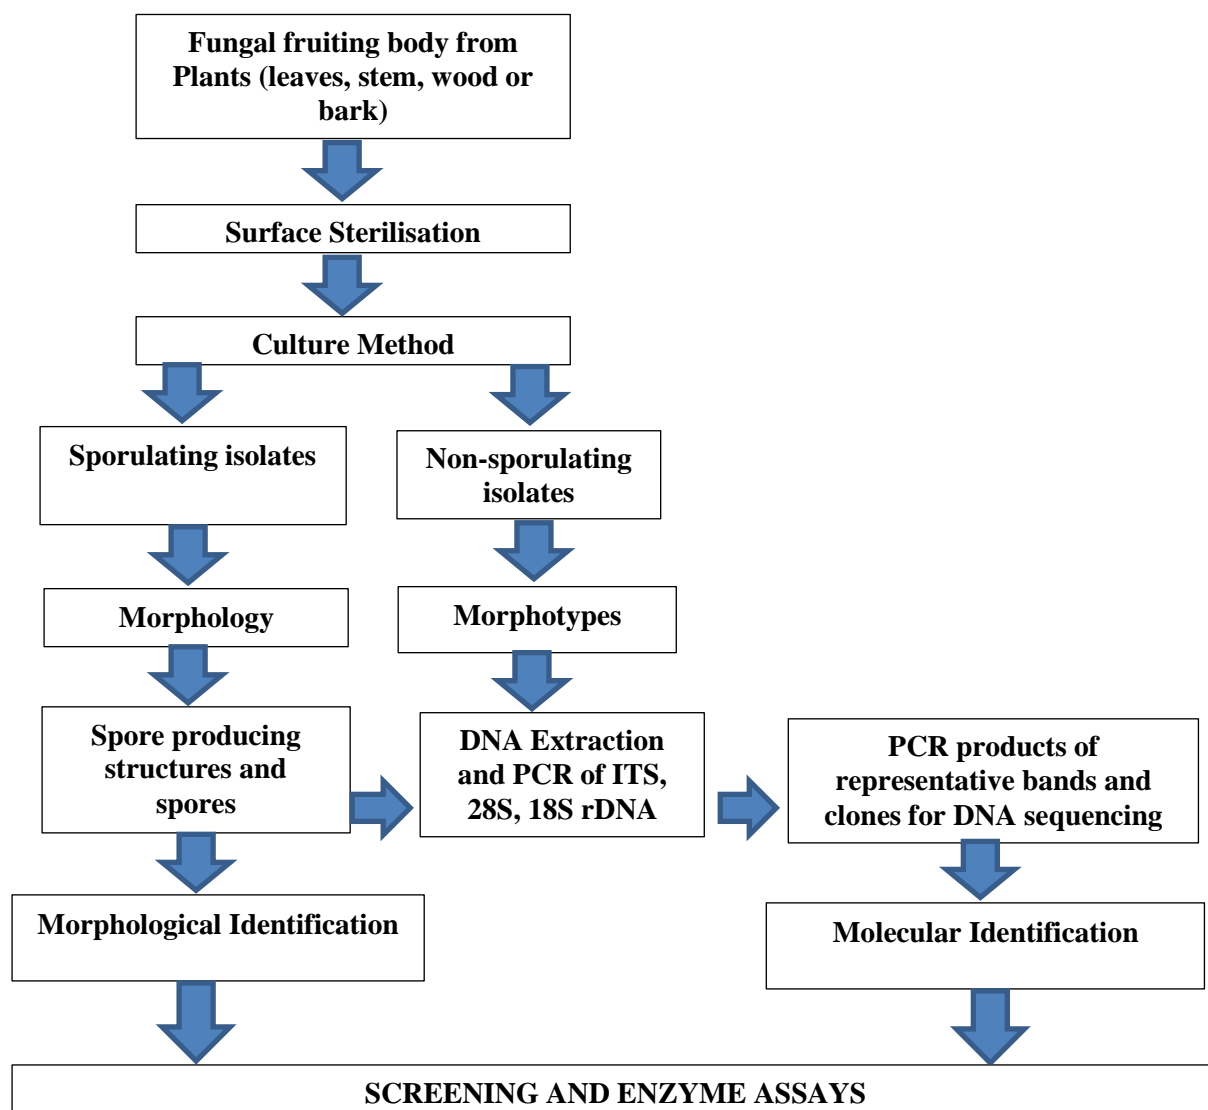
Fungal fruiting body from Plants (leaves, stem, wood or bark)

Surface Sterilisation

Culture Method

Sporulating isolates

Non-sporulating isolates

Morphology

Morphotypes

Spore producing structures and spores

DNA Extraction and PCR of ITS, 28S, 18S rDNA

PCR products of representative bands and clones for DNA sequencing

Morphological Identification

Molecular Identification

SCREENING AND ENZYME ASSAYS